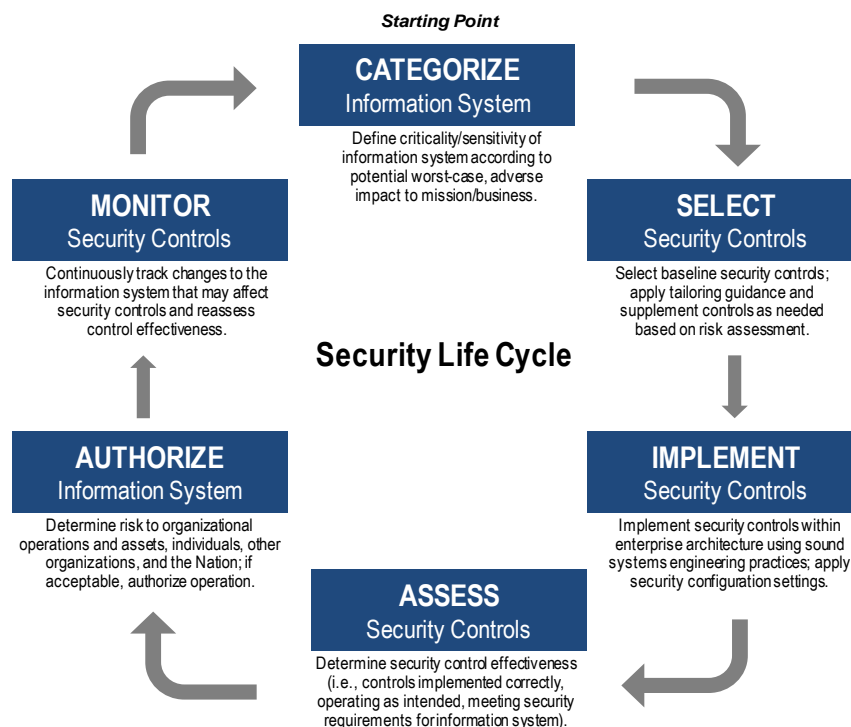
Starting Point

CATEGORIZE
Information System

Define criticality/sensitivity of information system according to potential worst-case, adverse impact to mission/business.

SELECT
Security Controls

Select baseline security controls; apply tailoring guidance and supplement controls as needed based on risk assessment.

IMPLEMENT
Security Controls

Implement security controls within enterprise architecture using sound systems engineering practices; apply security configuration settings.

ASSESS
Security Controls

Determine security control effectiveness (i.e., controls implemented correctly, operating as intended, meeting security requirements for information system).

AUTHORIZE
Information System

Determine risk to organizational operations and assets, individuals, other organizations, and the Nation; if acceptable, authorize operation.

MONITOR
Security Controls

Continuously track changes to the information system that may affect security controls and reassess control effectiveness.

Security Life Cycle